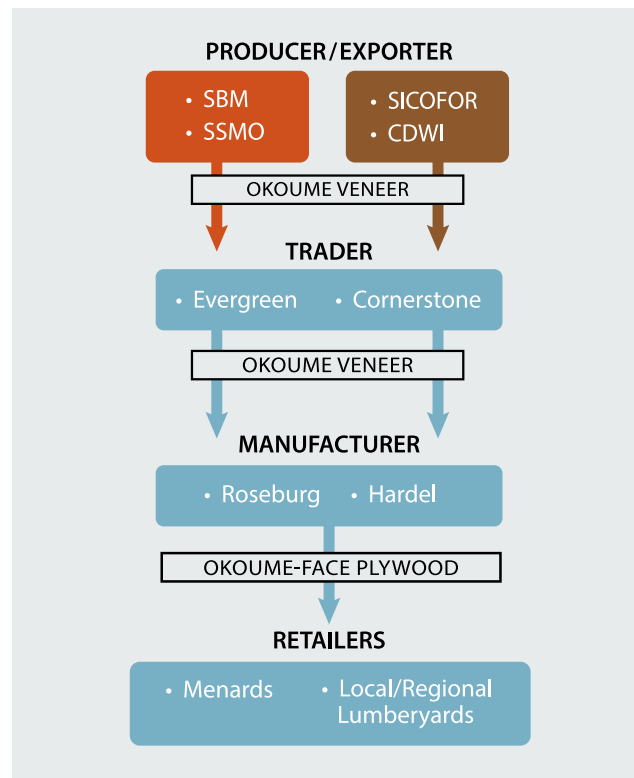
PRODUCER/EXPORTER

• SBM
• SSMO

• SICOFOR
• CDWI

OKOUME VENEER

TRADER

• Evergreen • Cornerstone

OKOUME VENEER

MANUFACTURER

• Roseburg • Hardel

OKOUME-FACE PLYWOOD

RETAILERS

• Menards • Local/Regional Lumberyards